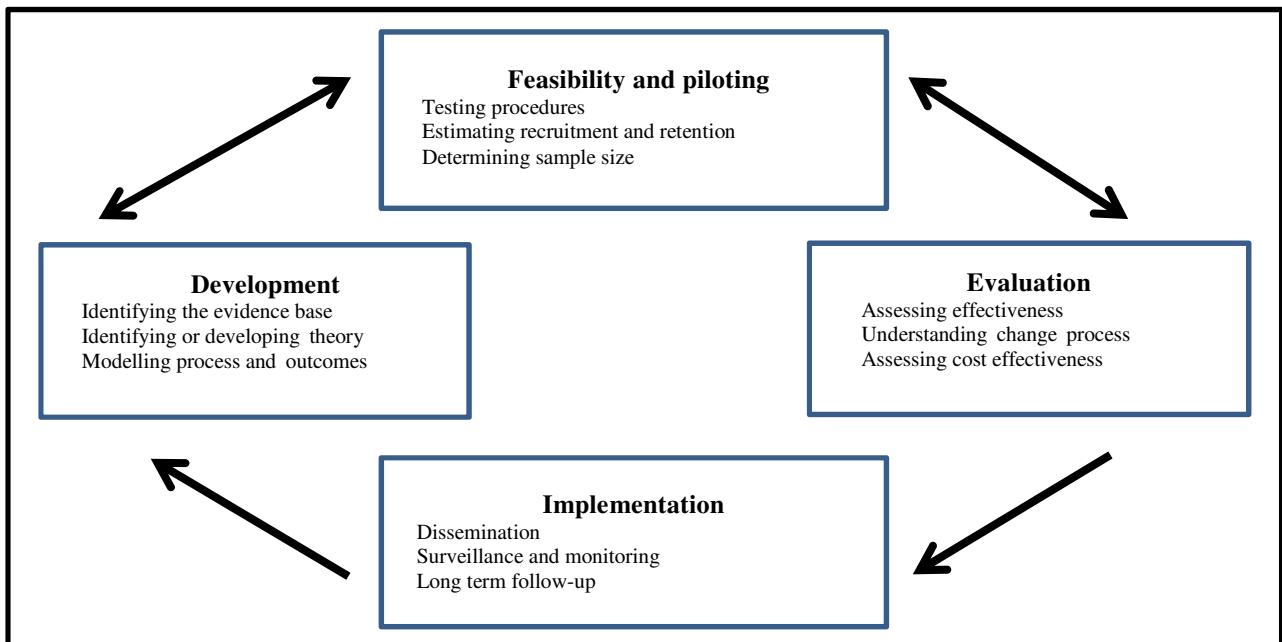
Feasibility and piloting
Testing procedures
Estimating recruitment and retention
Determining sample size

Development
Identifying the evidence base
Identifying or developing theory
Modelling process and outcomes

Evaluation
Assessing effectiveness
Understanding change process
Assessing cost effectiveness

Implementation
Dissemination
Surveillance and monitoring
Long term follow-up